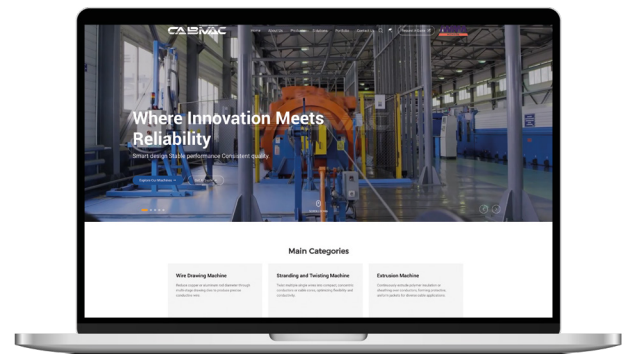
CABMAC

Home About Us Products Contact Portfolio Contact Us

Where Innovation Meets Reliability

Smart design Stable performance Consistent quality

Explore Our Machines

Main Categories

Wire Drawing Machine

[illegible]

Stranding and Twisting Machine

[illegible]

Extrusion Machine

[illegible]